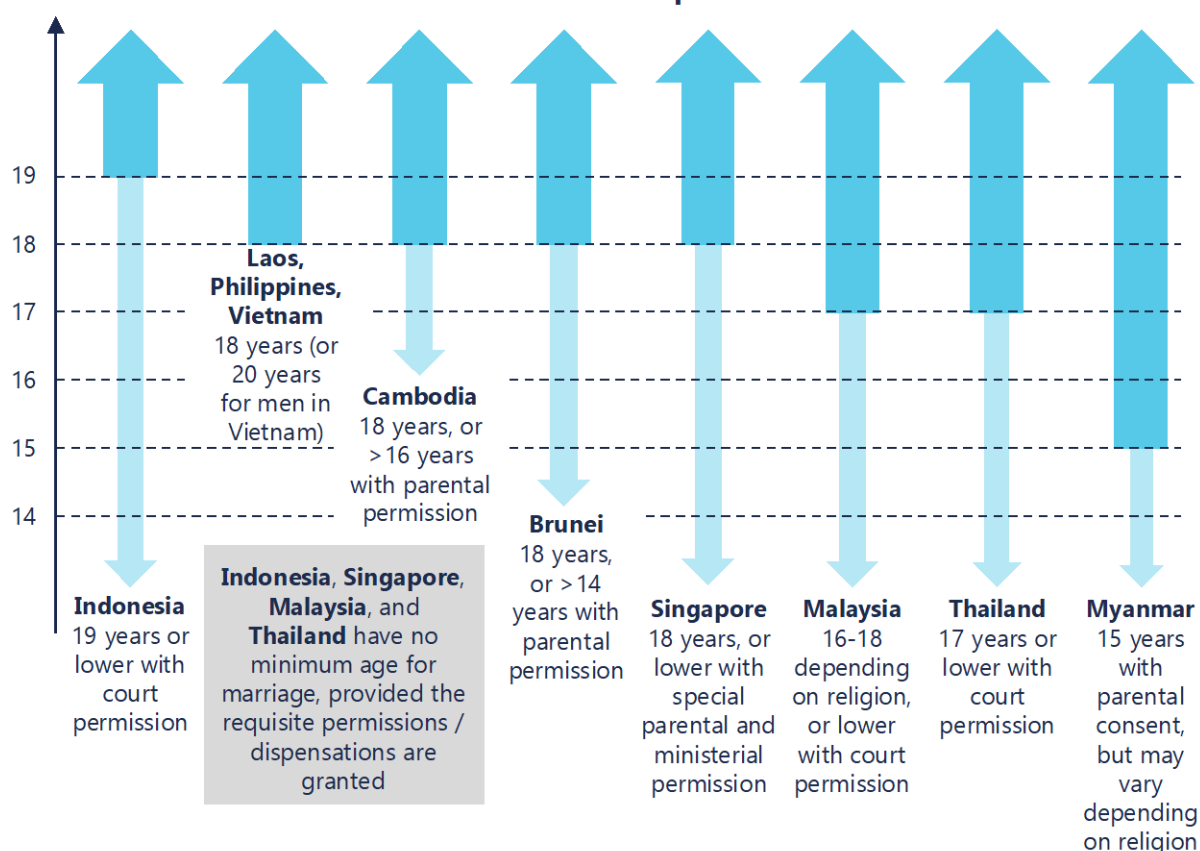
19
18
17
16
15
14

Laos, Philippines, Vietnam
18 years (or 20 years for men in Vietnam)

Cambodia
18 years, or >16 years with parental permission

Brunei
18 years, or >14 years with parental permission

Indonesia
19 years or lower with court permission

Indonesia, Singapore, Malaysia, and Thailand have no minimum age for marriage, provided the requisite permissions / dispensations are granted

Singapore
18 years, or lower with special parental and ministerial permission

Malaysia
16-18 depending on religion, or lower with court permission

Thailand
17 years or lower with court permission

Myanmar
15 years with parental consent, but may vary depending on religion